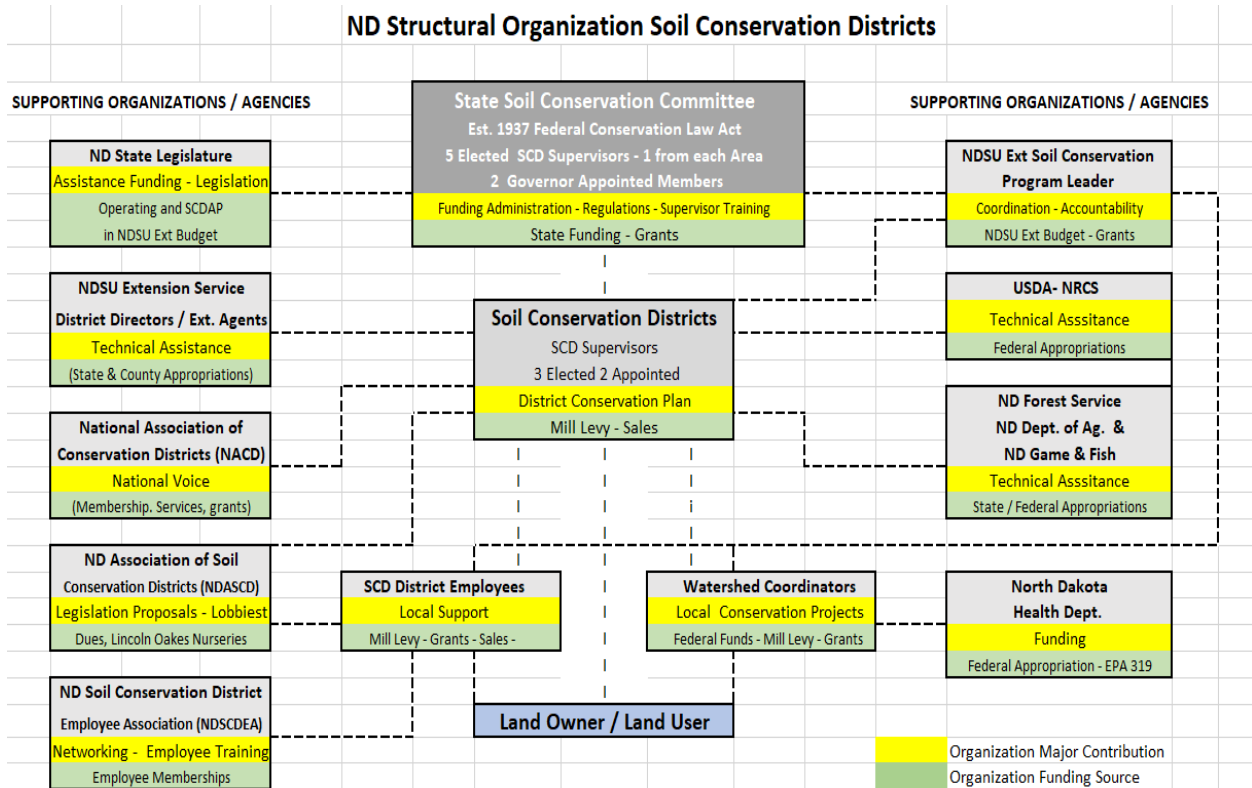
ND Structural Organization Soil Conservation Districts

SUPPORTING ORGANIZATIONS / AGENCIES

ND State Legislature
Assistance Funding - Legislation
Operating and SCDAP in NDSU Ext Budget

NDSU Extension Service
District Directors / Ext. Agents
Technical Assistance
(State & County Appropriations)

National Association of Conservation Districts (NACD)
National Voice
(Membership. Services, grants)

ND Association of Soil Conservation Districts (NDASCD)
Legislation Proposals - Lobbiest
Dues, Lincoln Oakes Nurseries

ND Soil Conservation District Employee Association (NDSCDEA)
Networking - Employee Training
Employee Memberships

State Soil Conservation Committee
Est. 1937 Federal Conservation Law Act
5 Elected SCD Supervisors - 1 from each Area
2 Governor Appointed Members
Funding Administration - Regulations - Supervisor Training
State Funding - Grants

Soil Conservation Districts
SCD Supervisors
3 Elected 2 Appointed
District Conservation Plan
Mill Levy - Sales

SCD District Employees
Local Support
Mill Levy - Grants - Sales -

Watershed Coordinators
Local Conservation Projects
Federal Funds - Mill Levy - Grants

Land Owner / Land User

SUPPORTING ORGANIZATIONS / AGENCIES

NDSU Ext Soil Conservation Program Leader
Coordination - Accountability
NDSU Ext Budget - Grants

USDA- NRCS
Technical Asssitance
Federal Appropriations

ND Forest Service
ND Dept. of Ag. &
ND Game & Fish
Technical Assistance
State / Federal Appropriations

North Dakota Health Dept.
Funding
Federal Appropriation - EPA 319

Organization Major Contribution
Organization Funding Source